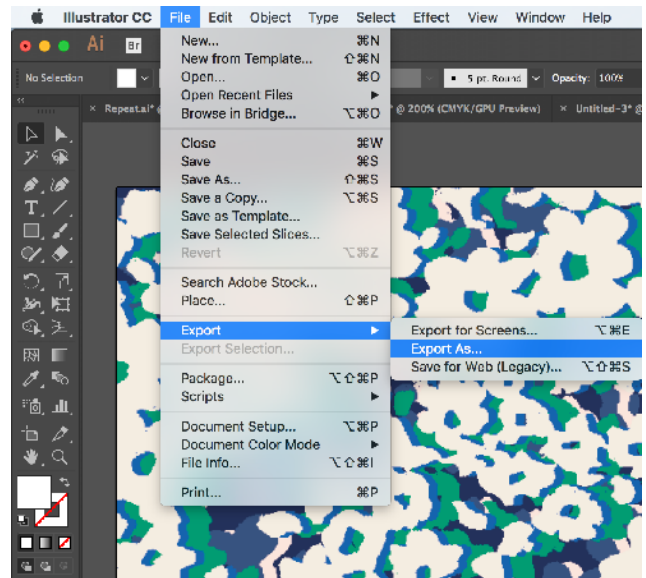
Illustrator CC File Edit Object Type Select Effect View Window Help

Ai Br

No Selection

5 pt. Round Opacity: 100%

Repeat.ai* @ 200% (CMYK/GPU Preview) Untitled-3*

New... ⌘N
New from Template... ⇧⌘N
Open... ⌘O
Open Recent Files
Browse in Bridge... ⌥⌘O

Close ⌘W
Save ⌘S
Save As... ⇧⌘S
Save a Copy... ⌥⌘S
Save as Template...
Save Selected Slices...
Revert ⌥⌘Z

Search Adobe Stock...
Place... ⇧⌘P

Export
Export Selection...

Package... ⌥⇧⌘P
Scripts

Document Setup... ⌥⌘P
Document Color Mode
File Info... ⌥⇧⌘I

Print... ⌘P

Export for Screens... ⌥⌘E
Export As...
Save for Web (Legacy)... ⌥⇧⌘S